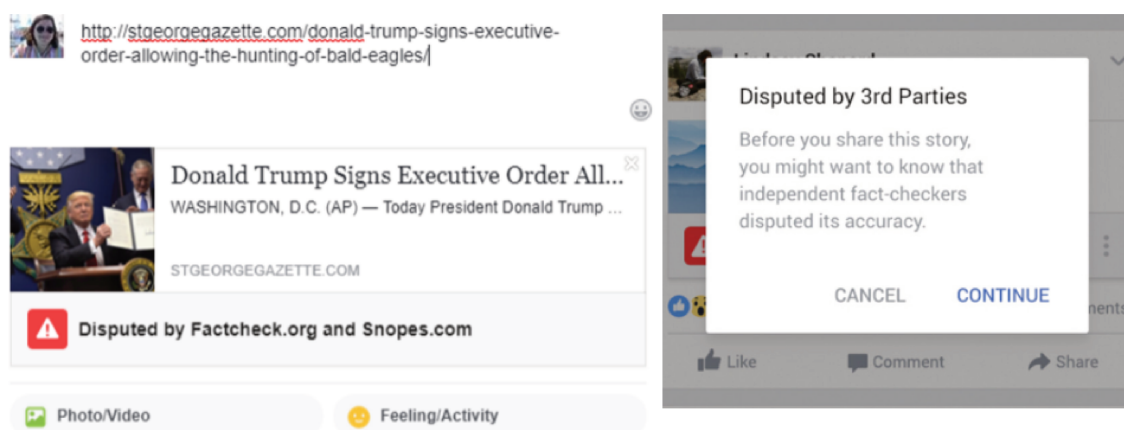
http://stgeorgegazette.com/donald-trump-signs-executive-order-allowing-the-hunting-of-bald-eagles/

Donald Trump Signs Executive Order All...
WASHINGTON, D.C. (AP) — Today President Donald Trump ...
STGEORGEGAZETTE.COM

Disputed by Factcheck.org and Snopes.com

Photo/Video
Feeling/Activity

Lindsey Shared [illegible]

Disputed by 3rd Parties

Before you share this story, you might want to know that independent fact-checkers disputed its accuracy.

CANCEL
CONTINUE

nents

Like
Comment
Share